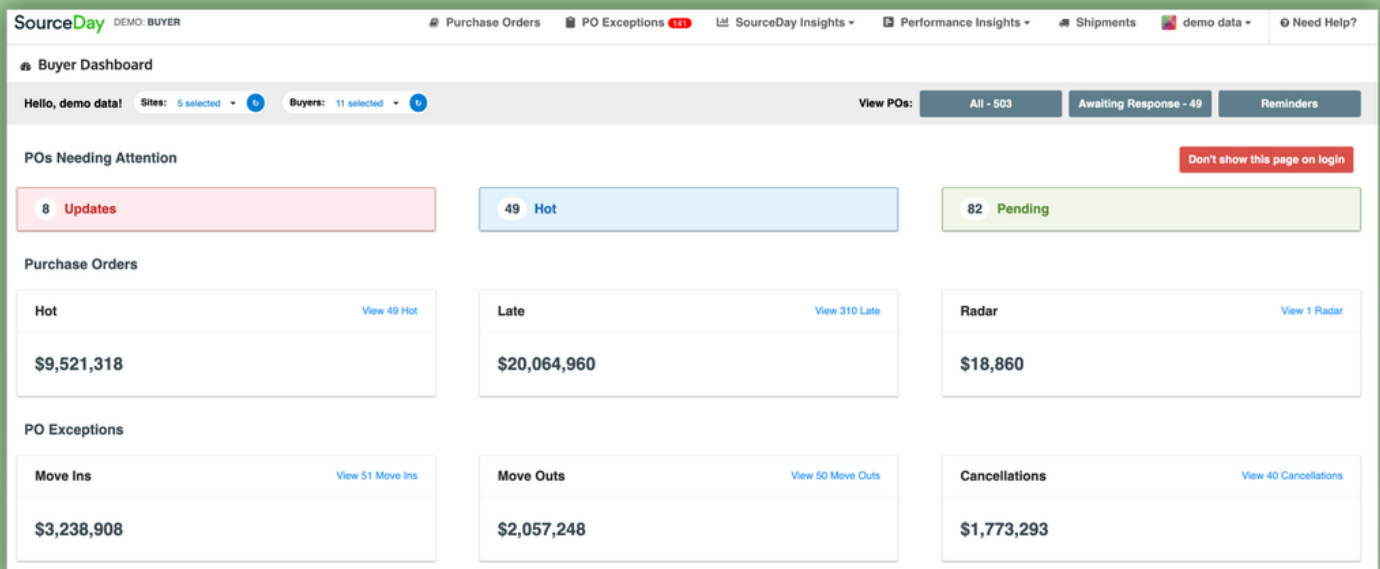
SourceDay DEMO: BUYER

Purchase Orders PO Exceptions 141 SourceDay Insights Performance Insights Shipments demo data Need Help?

Buyer Dashboard

Hello, demo data! Sites: 5 selected Buyers: 11 selected

View POs: All - 503 Awaiting Response - 49 Reminders

POs Needing Attention

Don't show this page on login

8 Updates

49 Hot

82 Pending

Purchase Orders

Hot View 49 Hot
$9,521,318

Late View 310 Late
$20,064,960

Radar View 1 Radar
$18,860

PO Exceptions

Move Ins View 51 Move Ins
$3,238,908

Move Outs View 50 Move Outs
$2,057,248

Cancellations View 40 Cancellations
$1,773,293